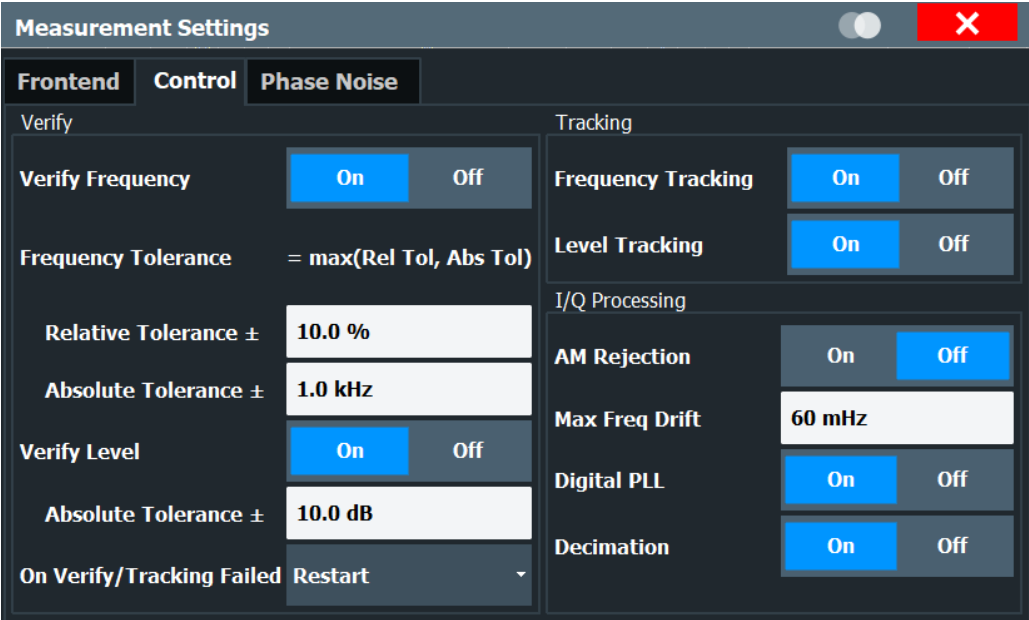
Measurement Settings

Frontend | Control | Phase Noise

Verify

Verify Frequency On Off

Frequency Tolerance = max(Rel Tol, Abs Tol)

Relative Tolerance ± 10.0 %

Absolute Tolerance ± 1.0 kHz

Verify Level On Off

Absolute Tolerance ± 10.0 dB

On Verify/Tracking Failed Restart

Tracking

Frequency Tracking On Off

Level Tracking On Off

I/Q Processing

AM Rejection On Off

Max Freq Drift 60 mHz

Digital PLL On Off

Decimation On Off